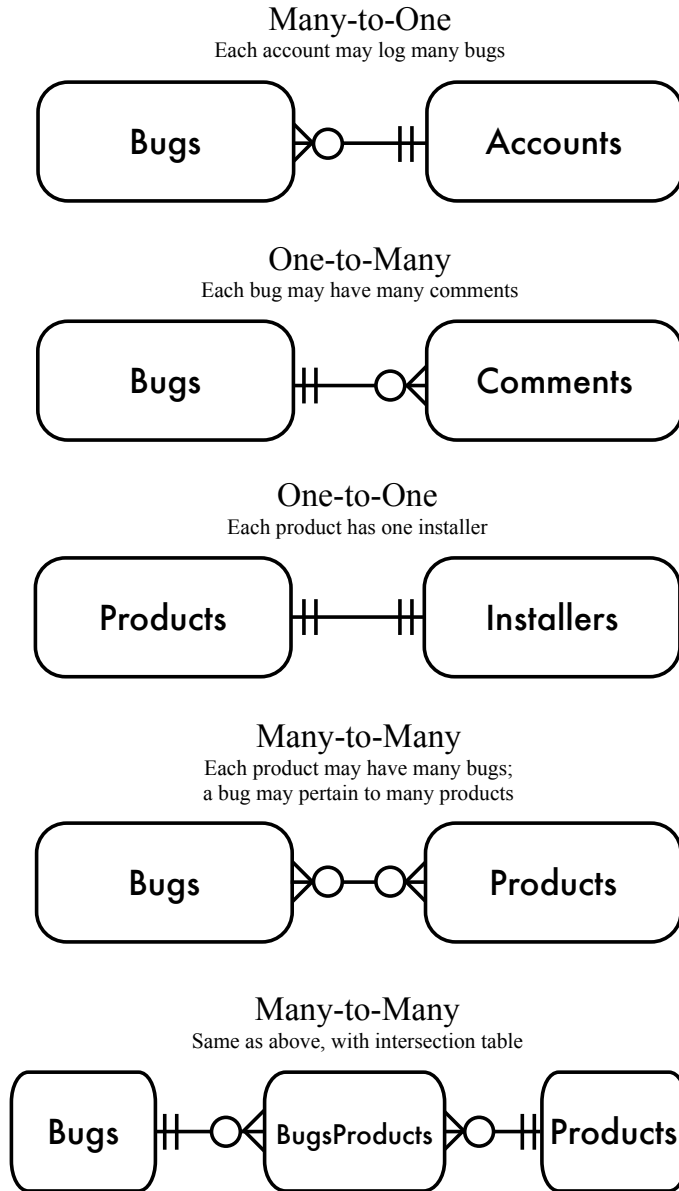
Many-to-One
Each account may log many bugs

Bugs

Accounts

One-to-Many
Each bug may have many comments

Bugs

Comments

One-to-One
Each product has one installer

Products

Installers

Many-to-Many
Each product may have many bugs; a bug may pertain to many products

Bugs

Products

Many-to-Many
Same as above, with intersection table

Bugs

BugsProducts

Products